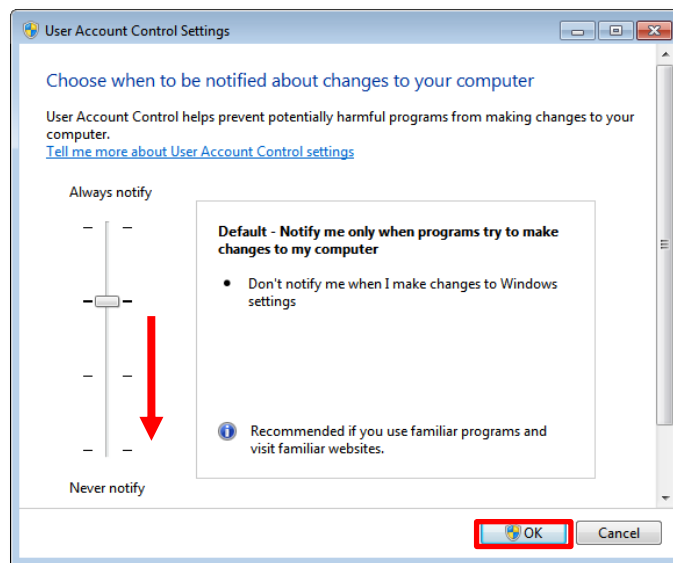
User Account Control Settings

Choose when to be notified about changes to your computer

User Account Control helps prevent potentially harmful programs from making changes to your computer.
Tell me more about User Account Control settings

Always notify

Default - Notify me only when programs try to make changes to my computer

• Don't notify me when I make changes to Windows settings

Recommended if you use familiar programs and visit familiar websites.

Never notify

OK
Cancel